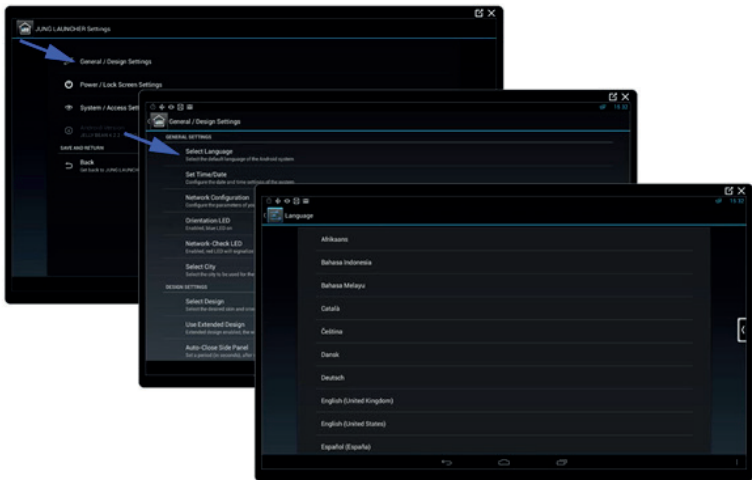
JUNG LAUNCHER Settings

General / Design Settings

Power / Lock Screen Settings

System / Access Sett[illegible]

Android Version
JELLY BEAN 4.2.2

SAVE AND RETURN

Back
Get back to JUNG LAUNCH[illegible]

General / Design Settings

15:32

GENERAL SETTINGS

Select Language
Select the default language of the Android system

Set Time/Date
Configure the date and time settings of the system

Network Configuration
Configure the parameters of yo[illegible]

Orientation LED
Enabled, blue LED on

Network-Check LED
Enabled, red LED will signalize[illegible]

Select City
Select the city to be used for the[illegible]

DESIGN SETTINGS

Select Design
Select the desired skin and icon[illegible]

Use Extended Design
Extended design enabled, the w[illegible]

Auto-Close Side Panel
Set a period (in seconds), after t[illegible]

Language

15:32

Afrikaans

Bahasa Indonesia

Bahasa Melayu

Català

Čeština

Dansk

Deutsch

English (United Kingdom)

English (United States)

Español (España)